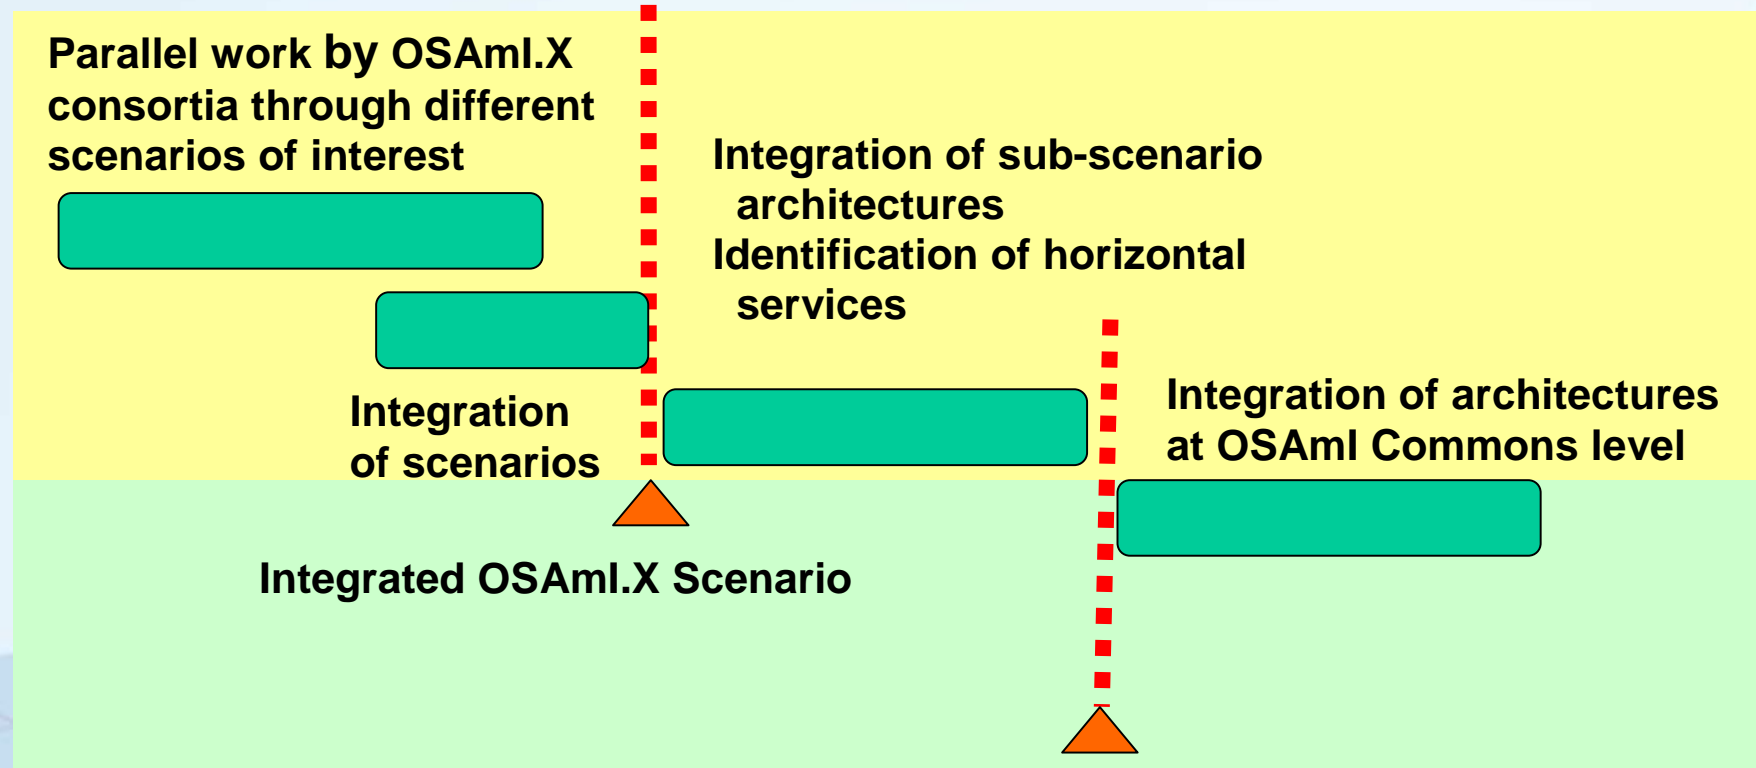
Parallel work by OSAmI.X consortia through different scenarios of interest

Integration of sub-scenario architectures
Identification of horizontal services

Integration of scenarios

Integration of architectures at OSAmI Commons level

Integrated OSAmI.X Scenario